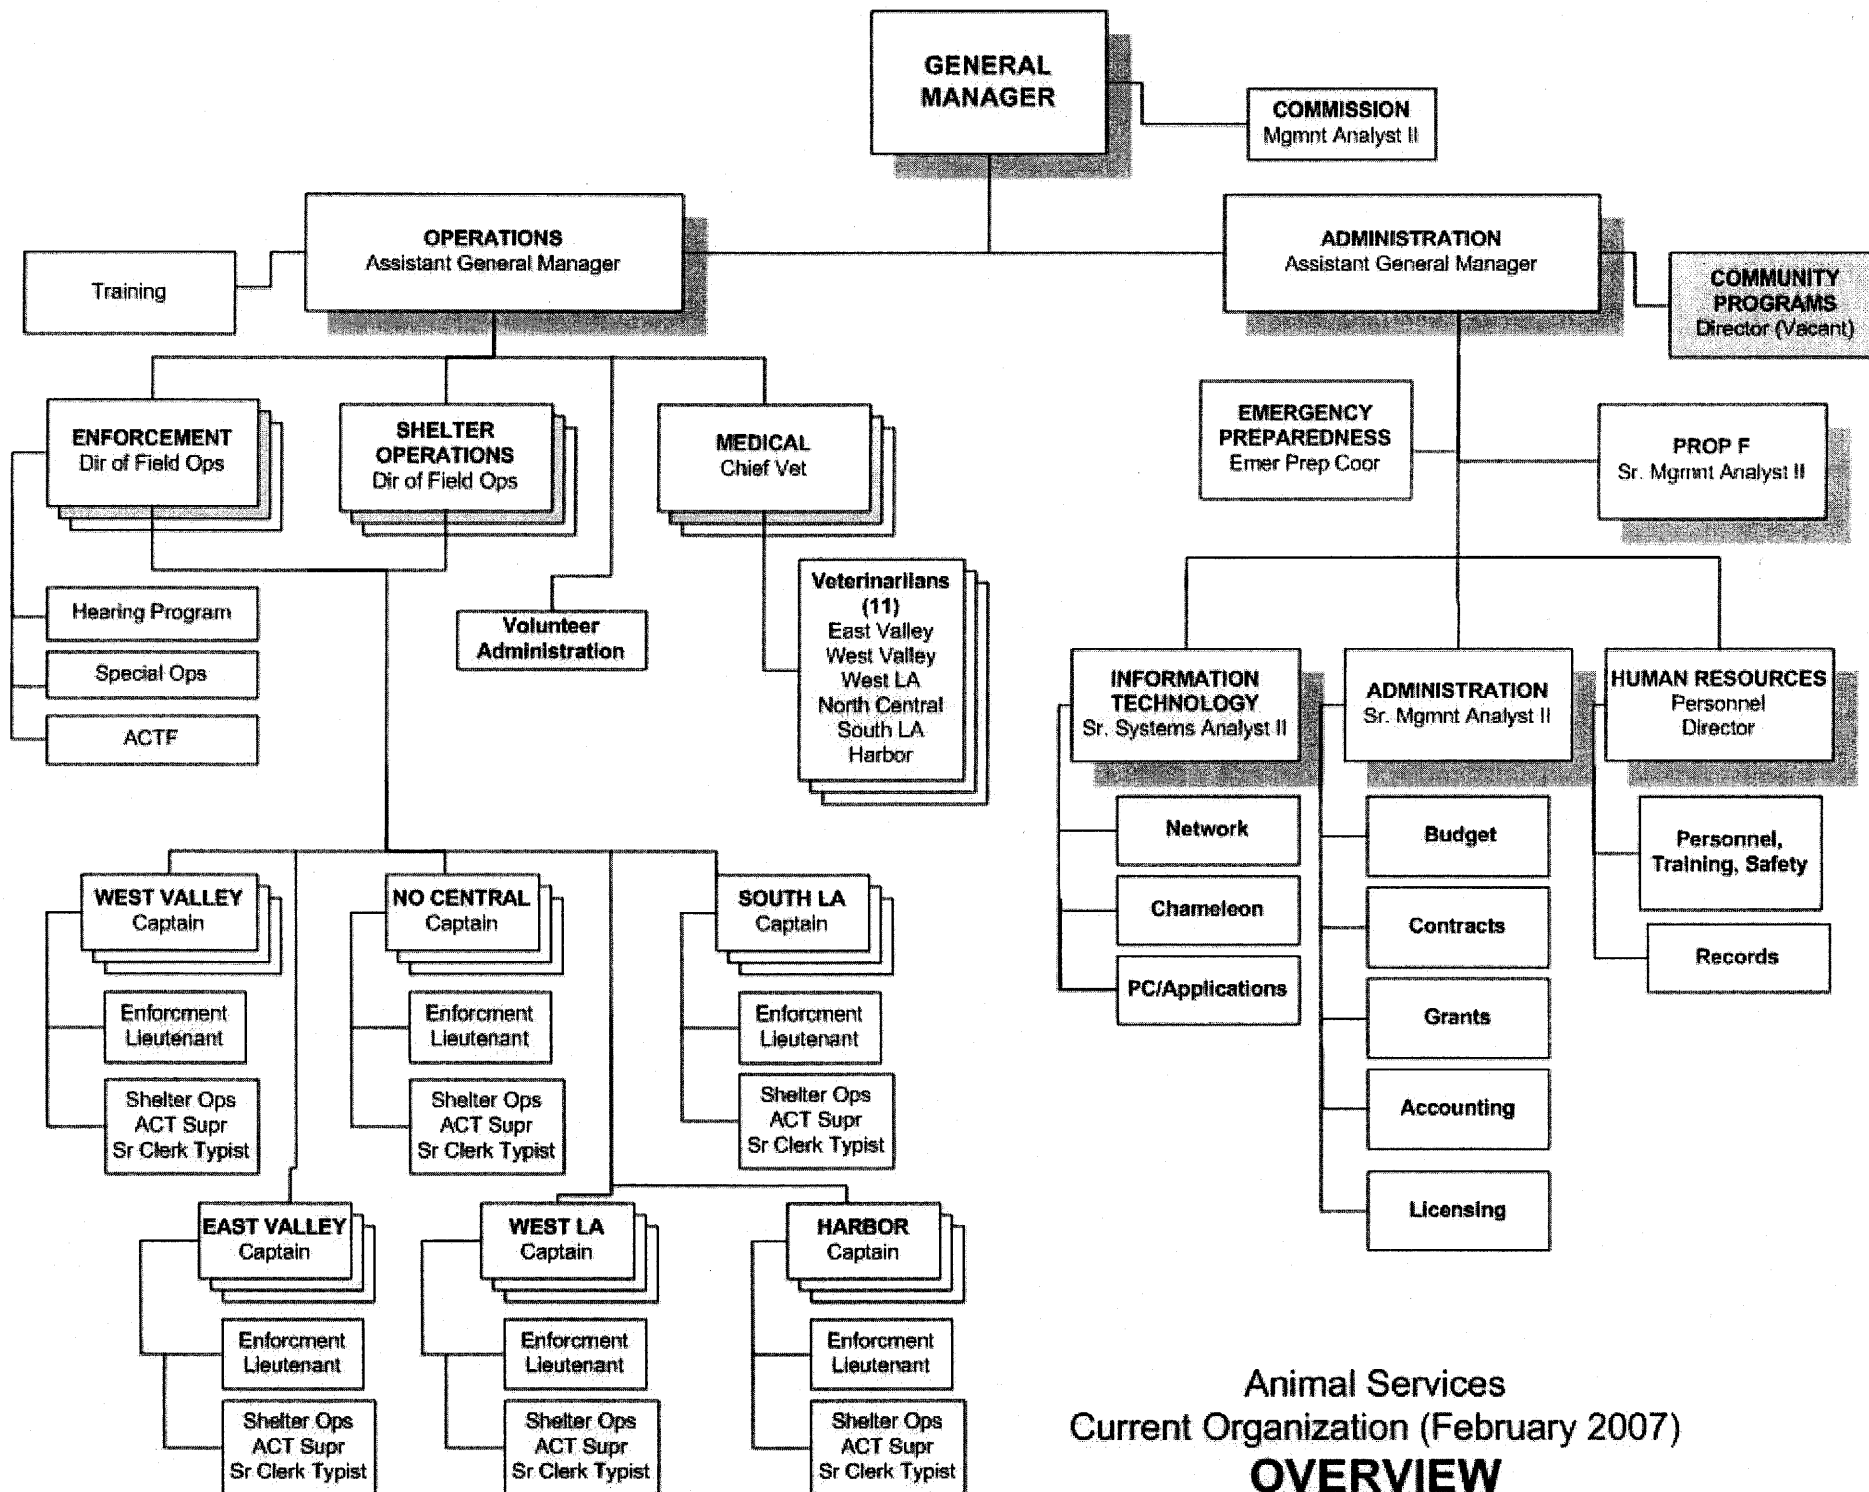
GENERAL MANAGER

COMMISSION
Mgmnt Analyst II

OPERATIONS
Assistant General Manager

Training

ADMINISTRATION
Assistant General Manager

COMMUNITY PROGRAMS
Director (Vacant)

ENFORCEMENT
Dir of Field Ops

SHELTER OPERATIONS
Dir of Field Ops

MEDICAL
Chief Vet

EMERGENCY PREPAREDNESS
Emer Prep Coor

PROP F
Sr. Mgmnt Analyst II

Hearing Program

Special Ops

ACTF

Volunteer Administration

Veterinarians (11)
East Valley
West Valley
West LA
North Central
South LA
Harbor

INFORMATION TECHNOLOGY
Sr. Systems Analyst II

ADMINISTRATION
Sr. Mgmnt Analyst II

HUMAN RESOURCES
Personnel Director

Network

Chameleon

PC/Applications

Budget

Contracts

Grants

Accounting

Licensing

Personnel, Training, Safety

Records

WEST VALLEY
Captain

Enforcment Lieutenant

Shelter Ops
ACT Supr
Sr Clerk Typist

NO CENTRAL
Captain

Enforcment Lieutenant

Shelter Ops
ACT Supr
Sr Clerk Typist

SOUTH LA
Captain

Enforcment Lieutenant

Shelter Ops
ACT Supr
Sr Clerk Typist

EAST VALLEY
Captain

Enforcment Lieutenant

Shelter Ops
ACT Supr
Sr Clerk Typist

WEST LA
Captain

Enforcment Lieutenant

Shelter Ops
ACT Supr
Sr Clerk Typist

HARBOR
Captain

Enforcment Lieutenant

Shelter Ops
ACT Supr
Sr Clerk Typist

Animal Services
Current Organization (February 2007)
OVERVIEW